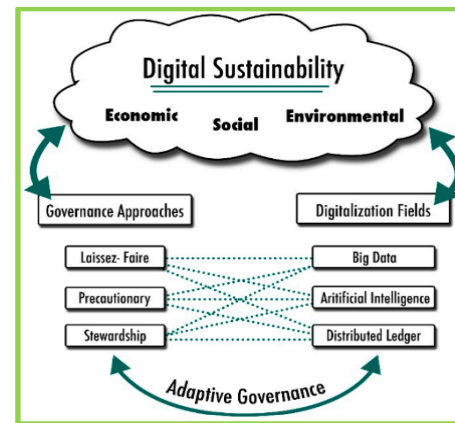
Digital Sustainability

Economic
Social
Environmental

Governance Approaches
Digitalization Fields

Laissez- Faire
Precautionary
Stewardship

Big Data
Aritificial Intelligence
Distributed Ledger

Adaptive Governance